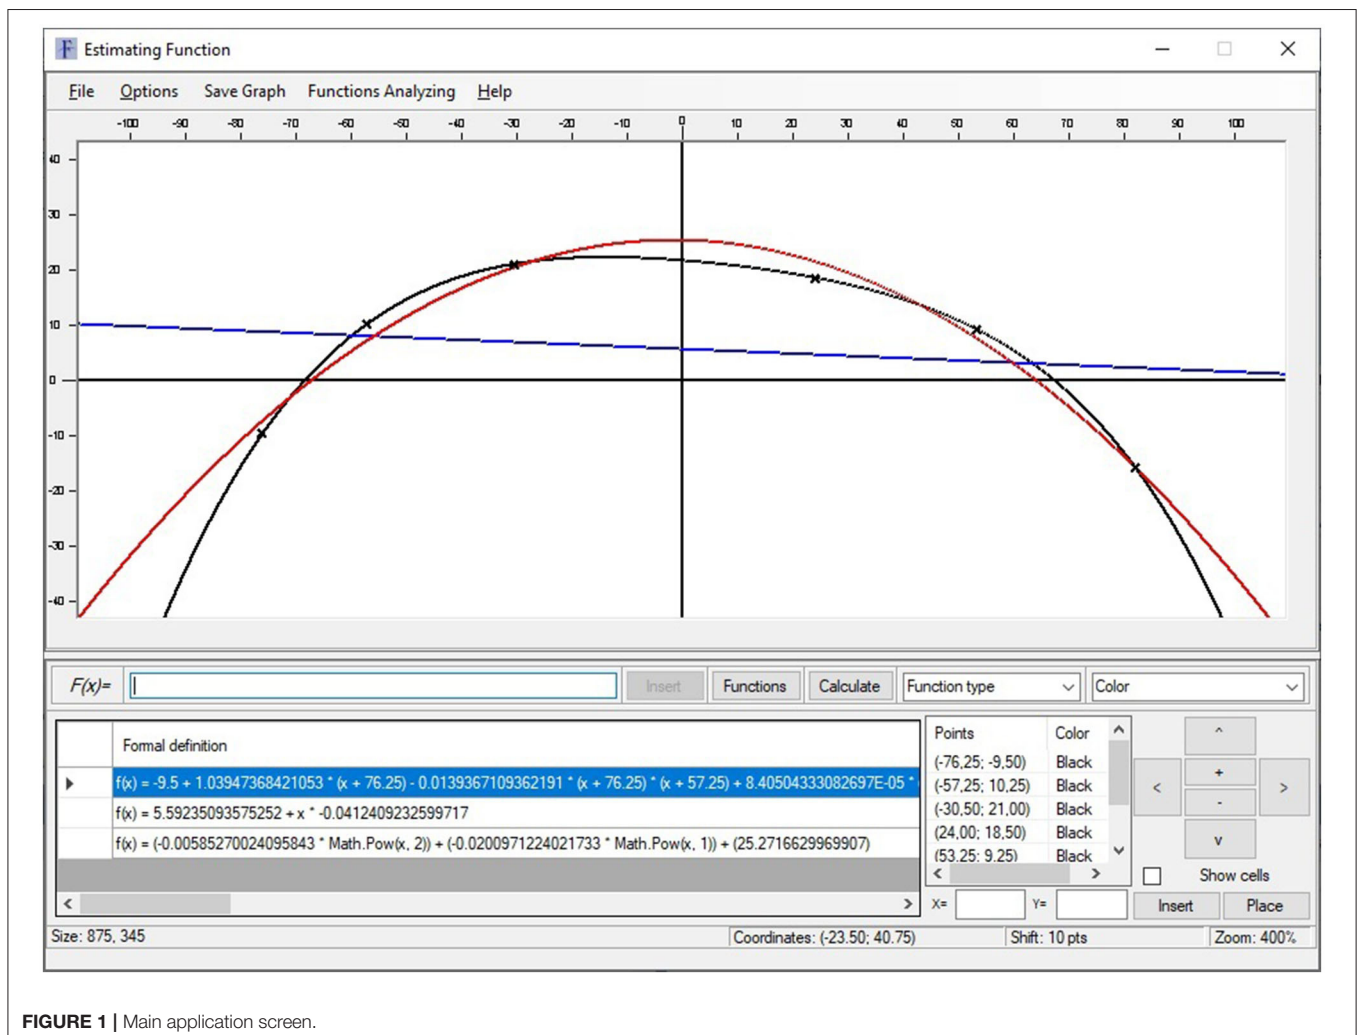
Estimating Function

File Options Save Graph Functions Analyzing Help

-100 -90 -80 -70 -60 -50 -40 -30 -20 -10 0 10 20 30 40 50 60 70 80 90 100

40 30 20 10 0 -10 -20 -30 -40

F(x)= Insert Functions Calculate Function type Color

| | Formal definition |
|---|---|
| ▶ | f(x) = -9.5 + 1.03947368421053 * (x + 76.25) - 0.0139367109362191 * (x + 76.25) * (x + 57.25) + 8.40504333082697E-05 * |
| | f(x) = 5.59235093575252 + x * -0.0412409232599717 |
| | f(x) = (-0.00585270024095843 * Math.Pow(x, 2)) + (-0.0200971224021733 * Math.Pow(x, 1)) + (25.2716629969907) |

| Points | Color |
|---|---|
| (-76,25; -9,50) | Black |
| (-57,25; 10,25) | Black |
| (-30,50; 21,00) | Black |
| (24,00; 18,50) | Black |
| (53,25; 9,25) | Black |

^ < + - > v

Show cells

X= Y= Insert Place

Size: 875, 345 Coordinates: (-23.50; 40.75) Shift: 10 pts Zoom: 400%

FIGURE 1 | Main application screen.